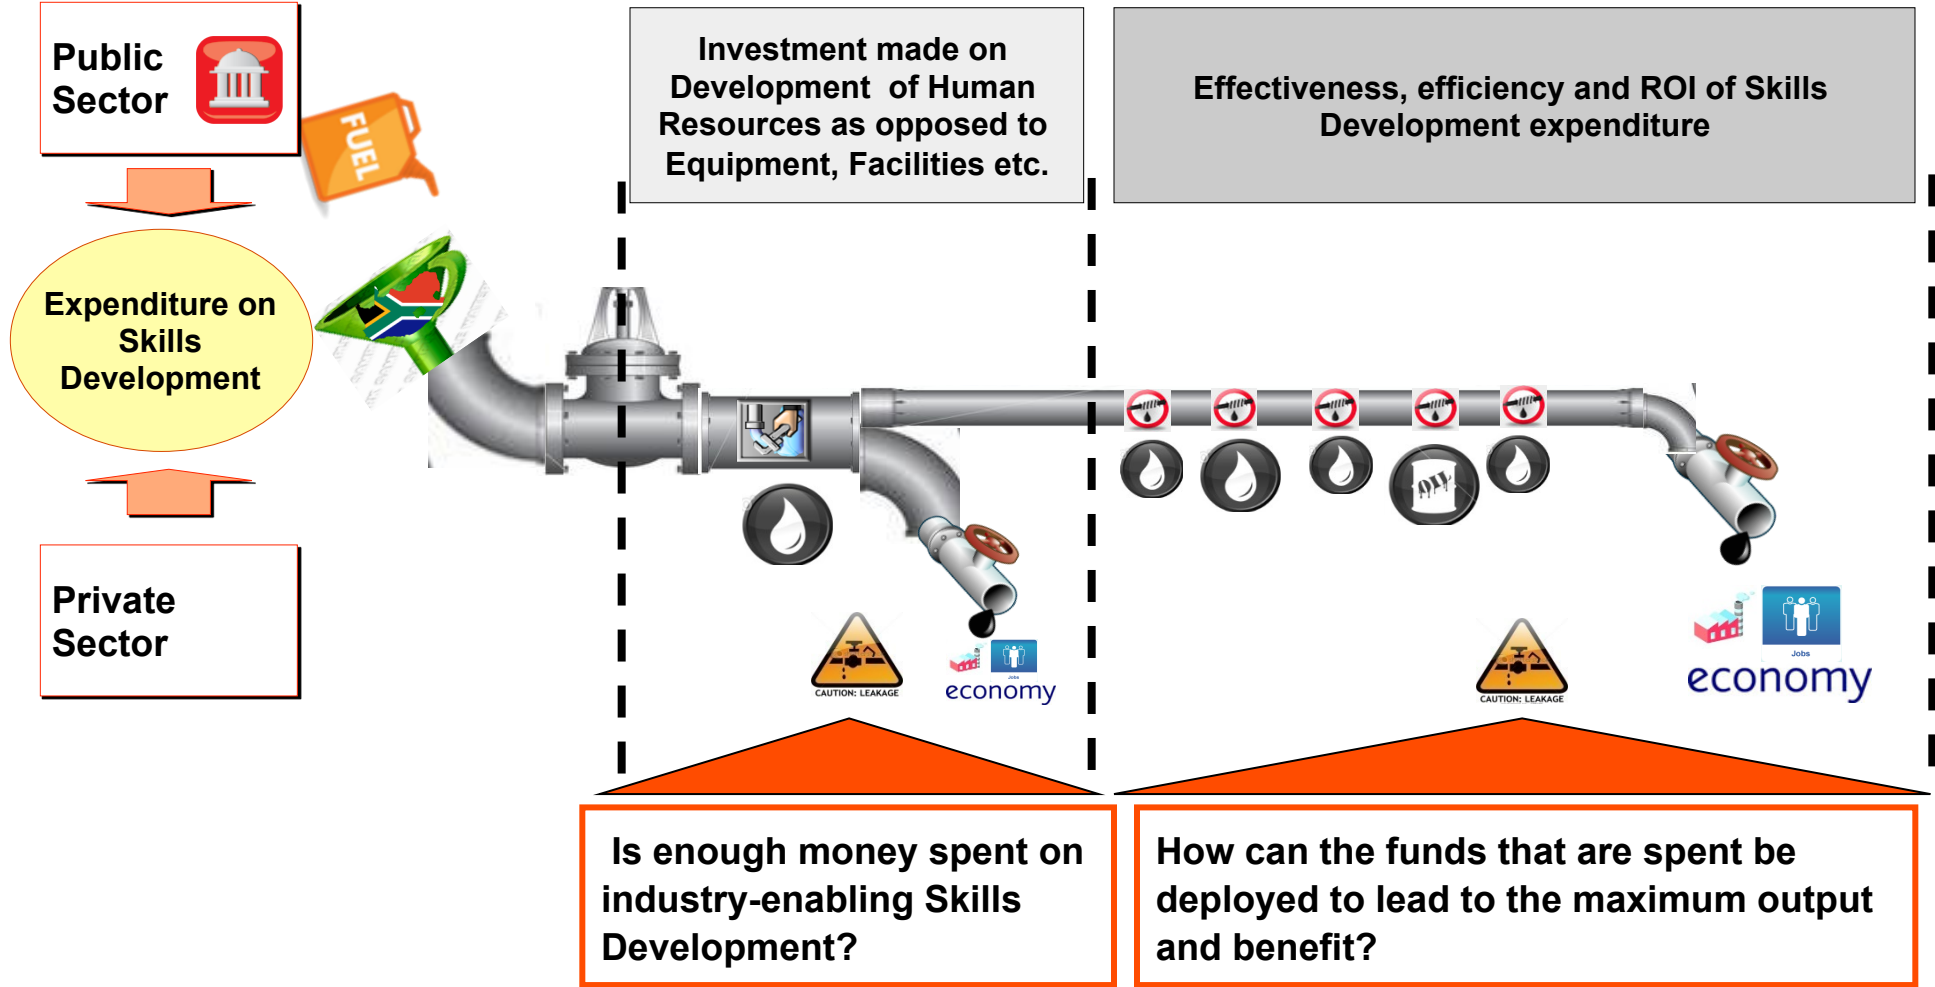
Public Sector

FUEL

Expenditure on Skills Development

Private Sector

Investment made on Development of Human Resources as opposed to Equipment, Facilities etc.

Effectiveness, efficiency and ROI of Skills Development expenditure

CAUTION: LEAKAGE

Jobs

economy

CAUTION: LEAKAGE

Jobs

economy

Is enough money spent on industry-enabling Skills Development?

How can the funds that are spent be deployed to lead to the maximum output and benefit?